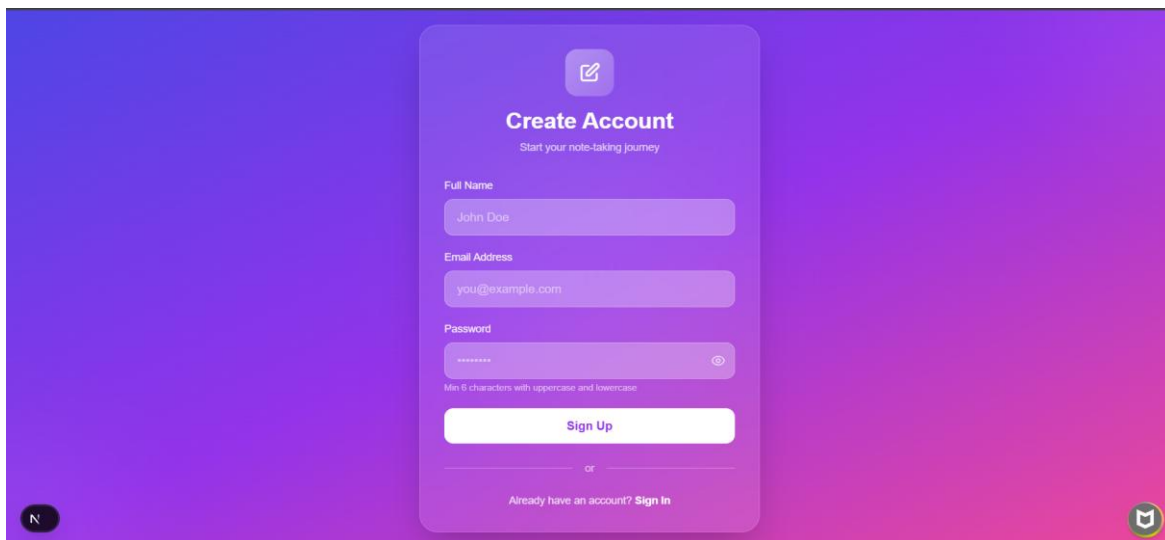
Create Account

Start your note-taking journey

Full Name

John Doe

Email Address

you@example.com

Password

••••••••

Min 6 characters with uppercase and lowercase

Sign Up

or

Already have an account? Sign In

N